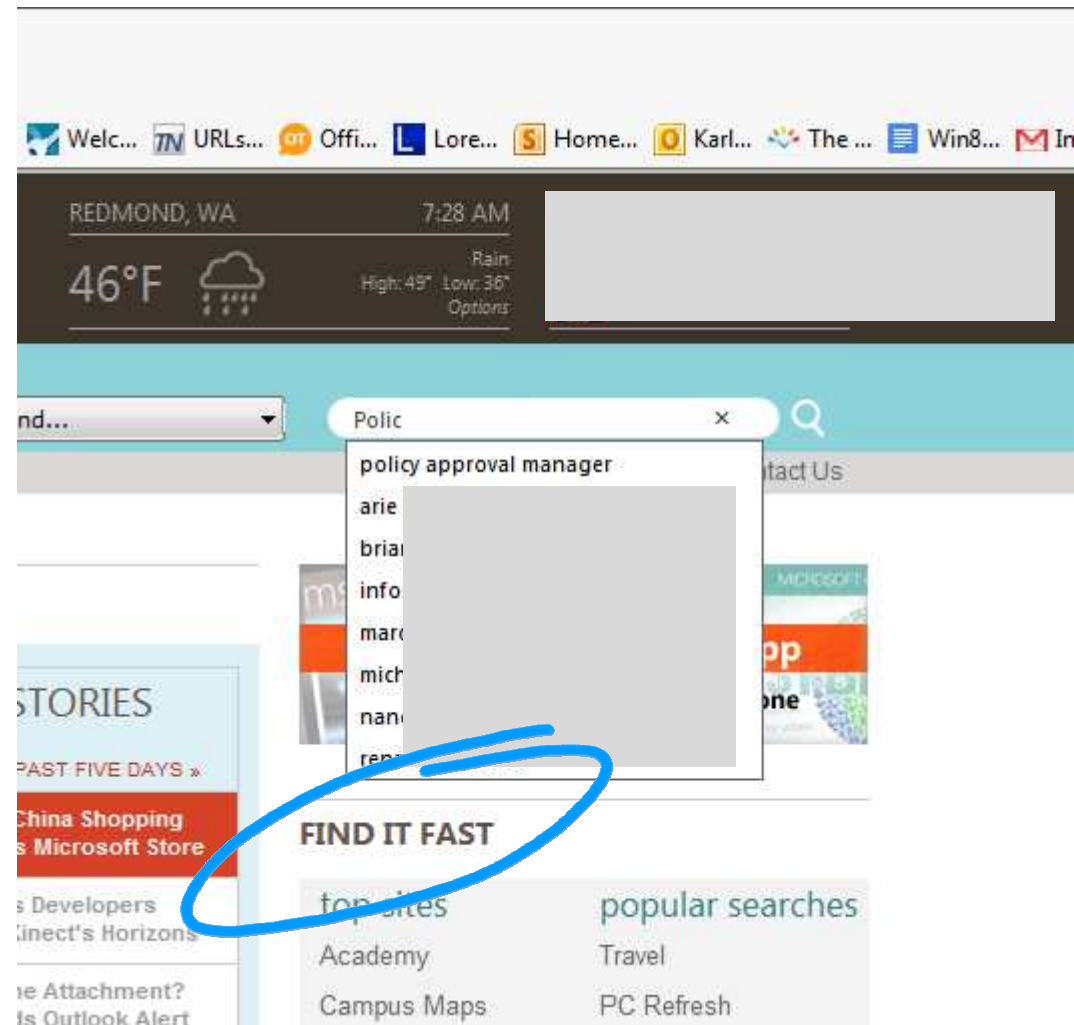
Welc... URLs... Offi... Lore... Home... Karl... The ... Win8... In

REDMOND, WA 7:28 AM

46°F Rain High: 49° Low: 36° Options

nd...

Polic ×

policy approval manager
arie
brian
info
marc
mich
nanc
rep

ntact Us

STORIES

PAST FIVE DAYS »

China Shopping
s Microsoft Store

s Developers
Kinect's Horizons

ne Attachment?
ds Outlook Alert

MICROSOFT

pp

one

FIND IT FAST

top sites
Academy
Campus Maps

popular searches
Travel
PC Refresh